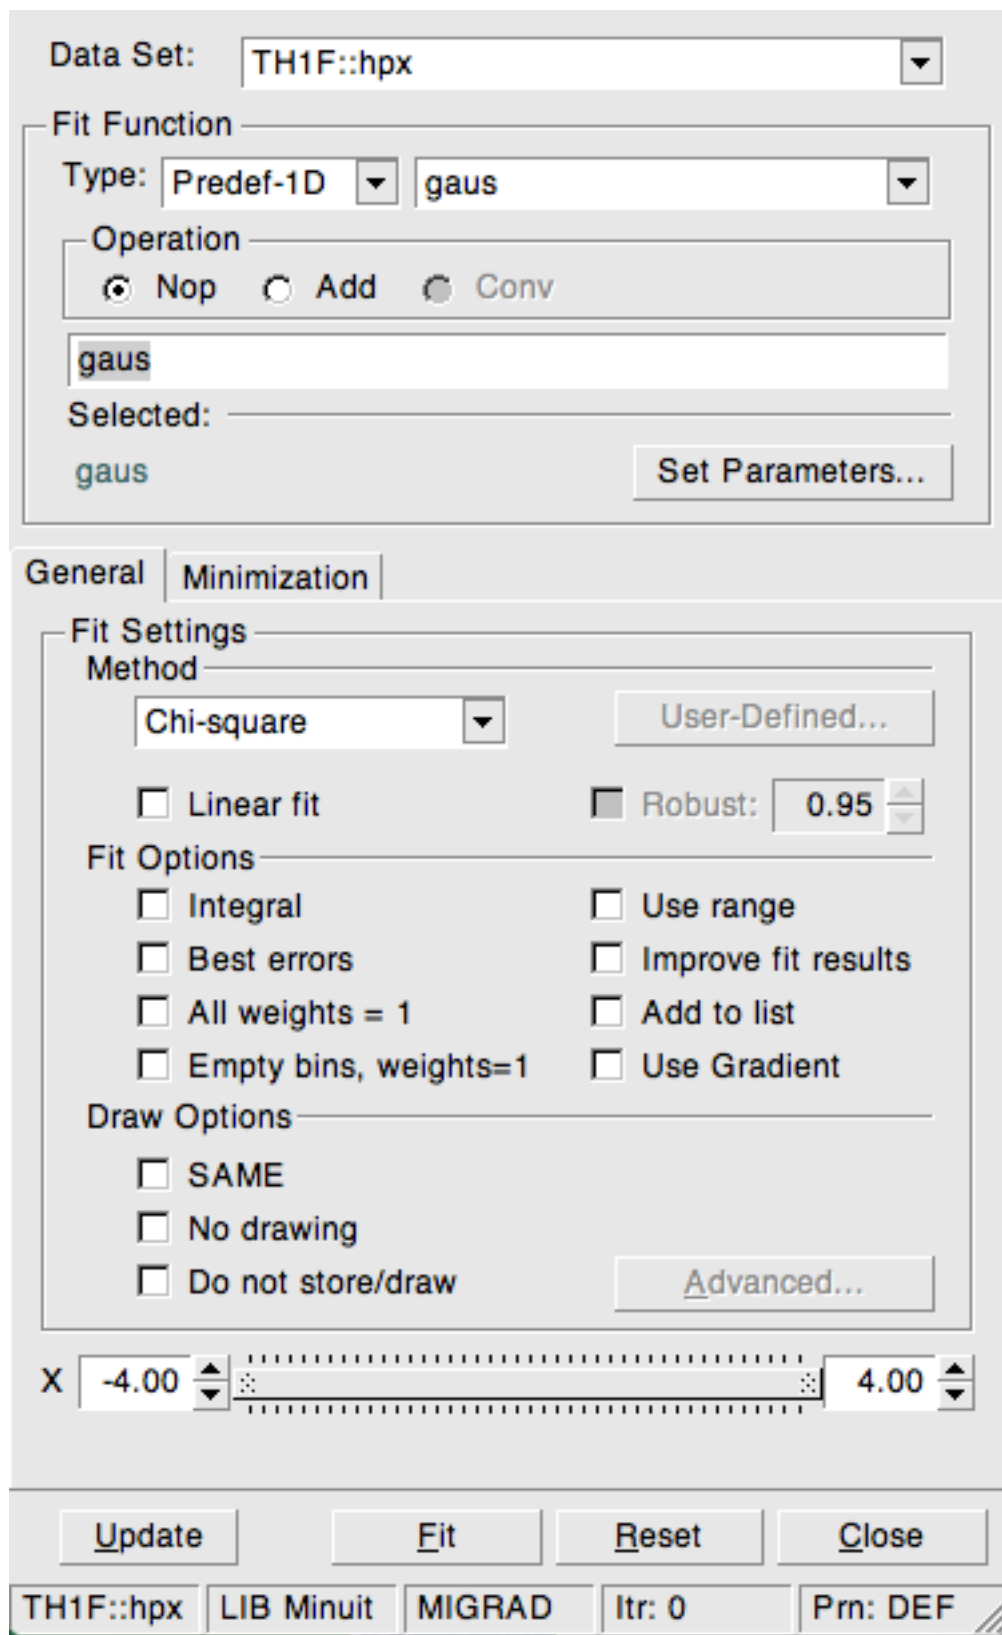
Data Set: TH1F::hpx

Fit Function

Type: Predef-1D gaus

Operation

Nop Add Conv

gaus

Selected:

gaus Set Parameters...

General Minimization

Fit Settings

Method

Chi-square User-Defined...

Linear fit Robust: 0.95

Fit Options

Integral Use range

Best errors Improve fit results

All weights = 1 Add to list

Empty bins, weights=1 Use Gradient

Draw Options

SAME

No drawing

Do not store/draw Advanced...

X -4.00 4.00

Update Fit Reset Close

TH1F::hpx LIB Minuit MIGRAD Itr: 0 Prn: DEF